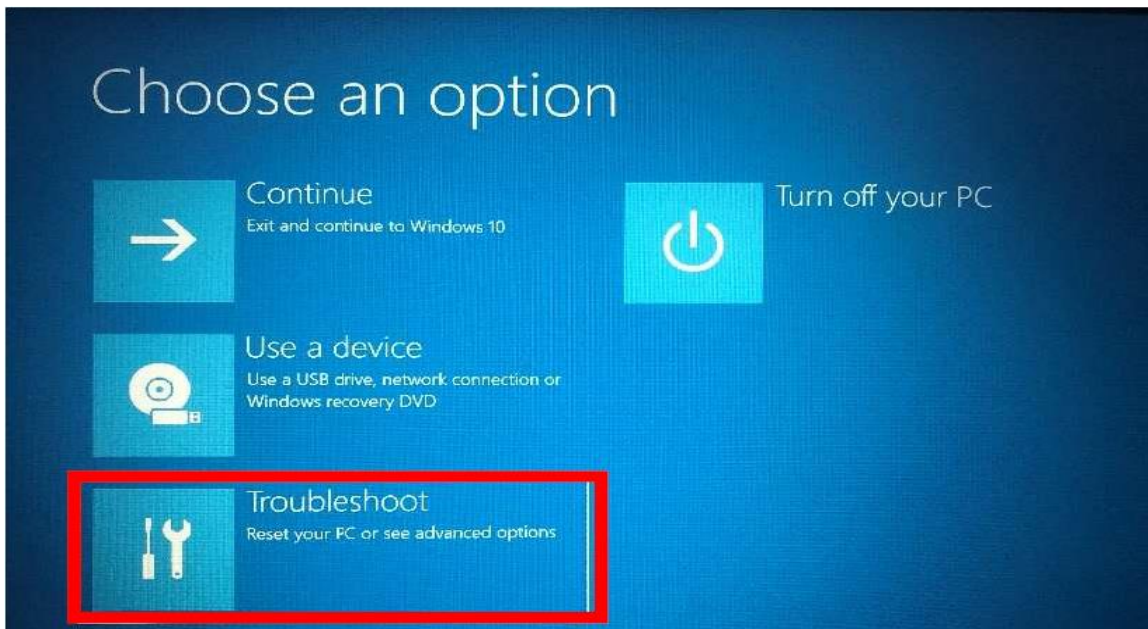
Choose an option

Continue
Exit and continue to Windows 10

Use a device
Use a USB drive, network connection or Windows recovery DVD

Troubleshoot
Reset your PC or see advanced options

Turn off your PC